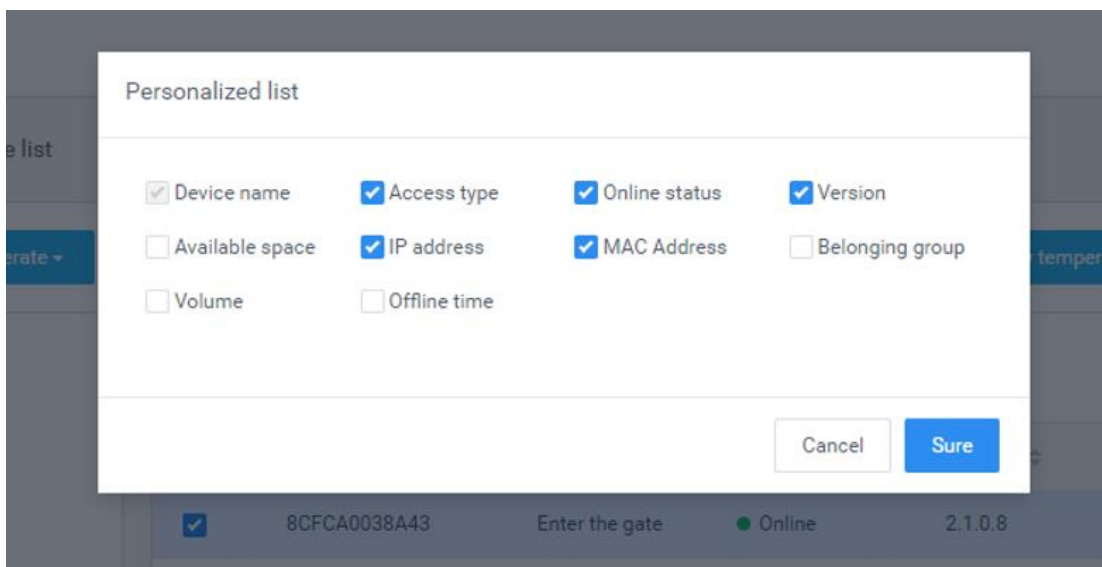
e list

erate

temper

Personalized list

Device name
Access type
Online status
Version
Available space
IP address
MAC Address
Belonging group
Volume
Offline time

Cancel
Sure

8CFCA0038A43
Enter the gate
Online
2.1.0.8